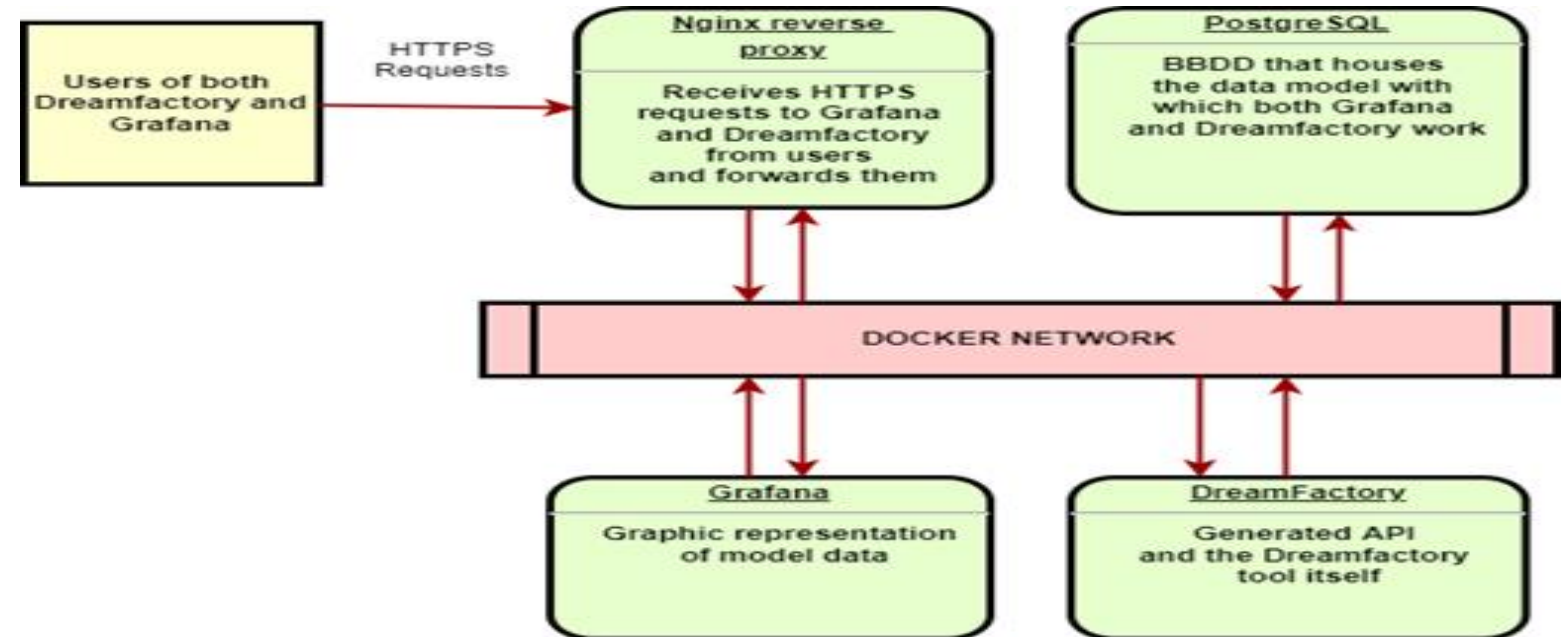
Users of both Dreamfactory and Grafana

HTTPS Requests

Nginx reverse proxy

Receives HTTPS requests to Grafana and Dreamfactory from users and forwards them

PostgreSQL

BBDD that houses the data model with which both Grafana and Dreamfactory work

DOCKER NETWORK

Grafana

Graphic representation of model data

DreamFactory

Generated API and the Dreamfactory tool itself